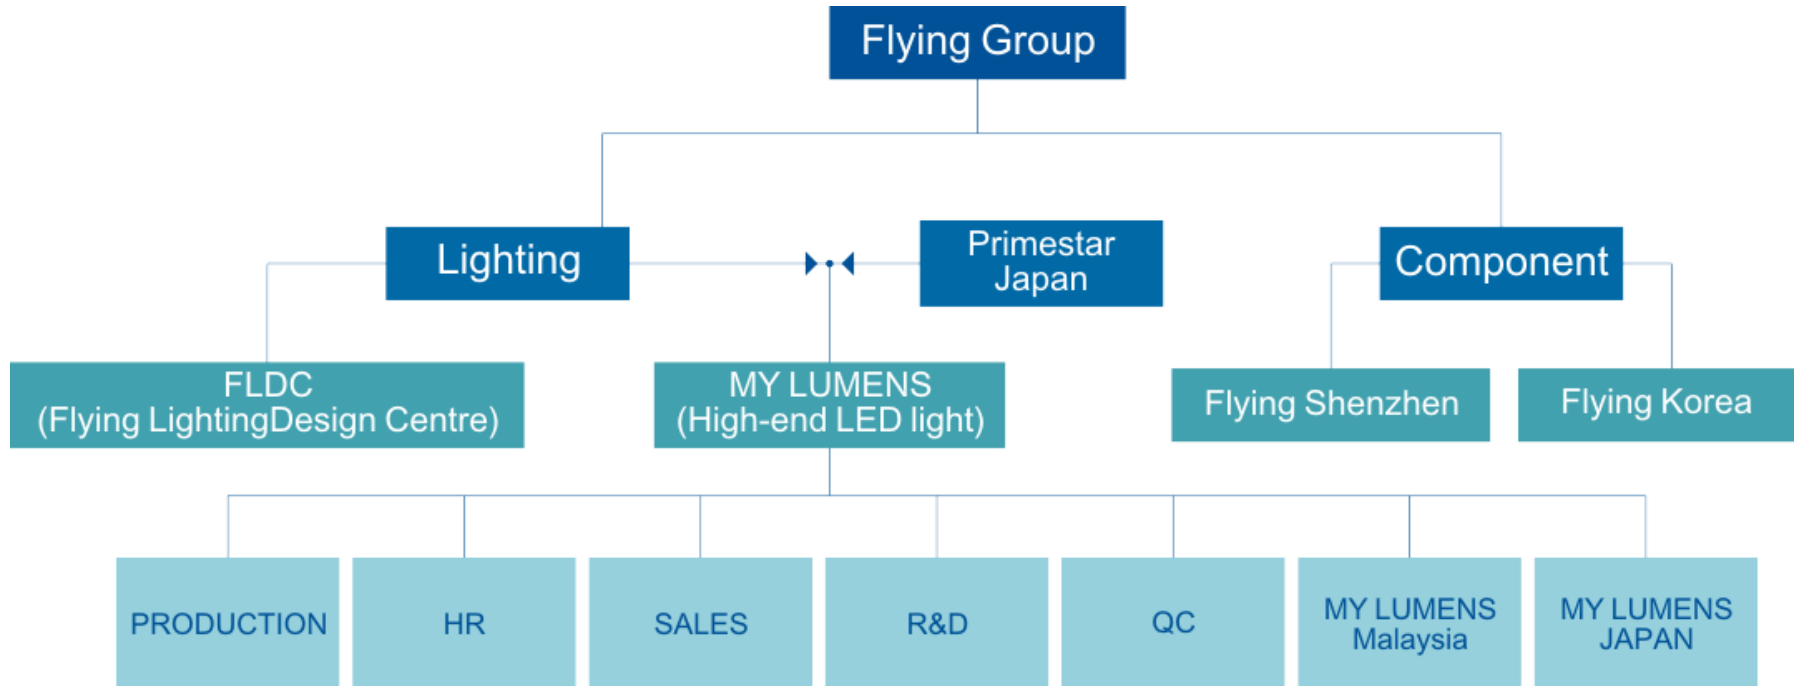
Flying Group

Lighting

Primestar Japan

Component

FLDC (Flying LightingDesign Centre)

MY LUMENS (High-end LED light)

Flying Shenzhen

Flying Korea

PRODUCTION

HR

SALES

R&D

QC

MY LUMENS Malaysia

MY LUMENS JAPAN